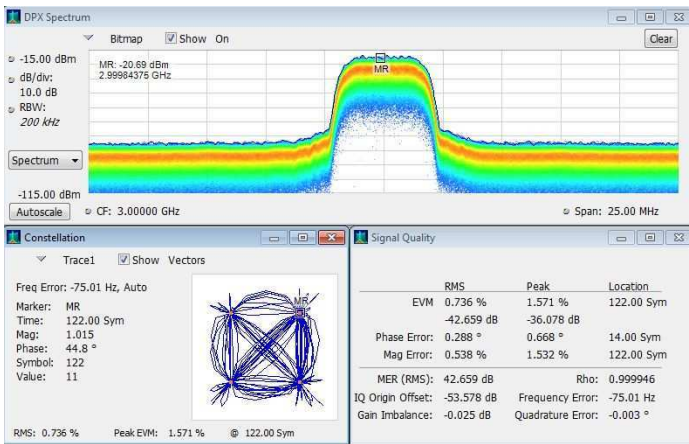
DPX Spectrum

Bitmap Show On

Clear

-15.00 dBm

dB/div:
10.0 dB

RBW:
200 kHz

MR: -20.69 dBm
2.99984375 GHz

MR

Spectrum

-115.00 dBm

Autoscale

CF: 3.00000 GHz

Span: 25.00 MHz

Constellation

Trace1 Show Vectors

Freq Error: -75.01 Hz, Auto

Marker: MR
Time: 122.00 Sym
Mag: 1.015
Phase: 44.8 °
Symbol: 122
Value: 11

MR

RMS: 0.736 % Peak EVM: 1.571 % @ 122.00 Sym

Signal Quality

| | RMS | Peak | Location |
|---|---|---|---|
| EVM | 0.736 % | 1.571 % | 122.00 Sym |
| | -42.659 dB | -36.078 dB | |
| Phase Error: | 0.288 ° | 0.668 ° | 14.00 Sym |
| Mag Error: | 0.538 % | 1.532 % | 122.00 Sym |

MER (RMS): 42.659 dB Rho: 0.999946
IQ Origin Offset: -53.578 dB Frequency Error: -75.01 Hz
Gain Imbalance: -0.025 dB Quadrature Error: -0.003 °